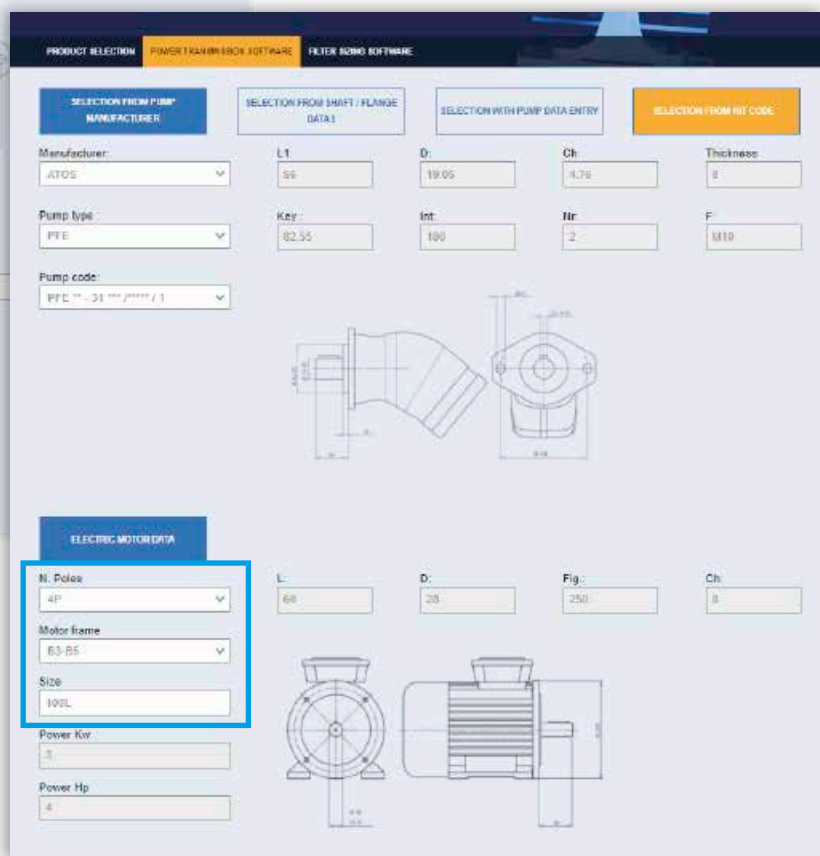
PRODUCT SELECTION POWER TRANSMISSION SOFTWARE FILTER SIZING SOFTWARE

SELECTION FROM PUMP MANUFACTURER

SELECTION FROM SHAFT / FLANGE DATA 1

SELECTION WITH PUMP DATA ENTRY

SELECTION FROM MT CODE

Manufacturer:
ATOS

L1
56

D:
19.05

Ch:
4.76

Thickness
8

Pump type :
PFE

Key :
82.55

Int:
100

Nr:
2

F:
M10

Pump code:
PFE ** - 31 *** /***** / 1

ELECTRIC MOTOR DATA

N. Poles
4P

Motor frame
B3-B5

Size
100L

Power Kw
3

Power Hp
4

L:
60

D:
28

Fig.:
250

Ch:
8